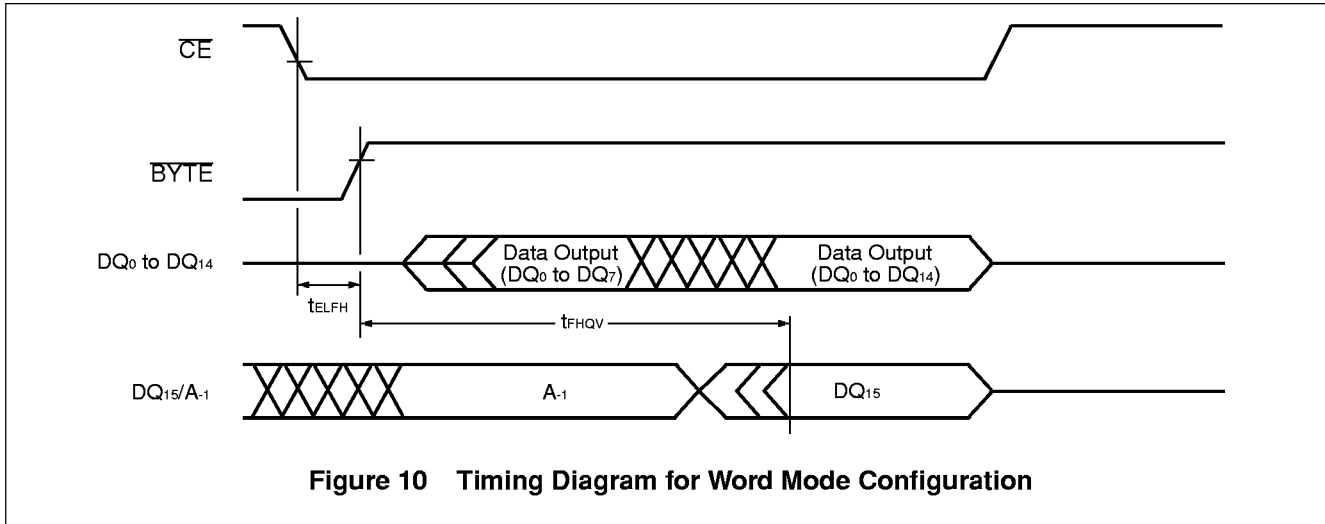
$\overline{CE}$

$\overline{BYTE}$

$DQ_0$ to $DQ_{14}$

Data Output ($DQ_0$ to $DQ_7$)

Data Output ($DQ_0$ to $DQ_{14}$)

$t_{ELFH}$

$t_{FHQV}$

$DQ_{15}/A_{-1}$

$A_{-1}$

$DQ_{15}$

Figure 10 Timing Diagram for Word Mode Configuration